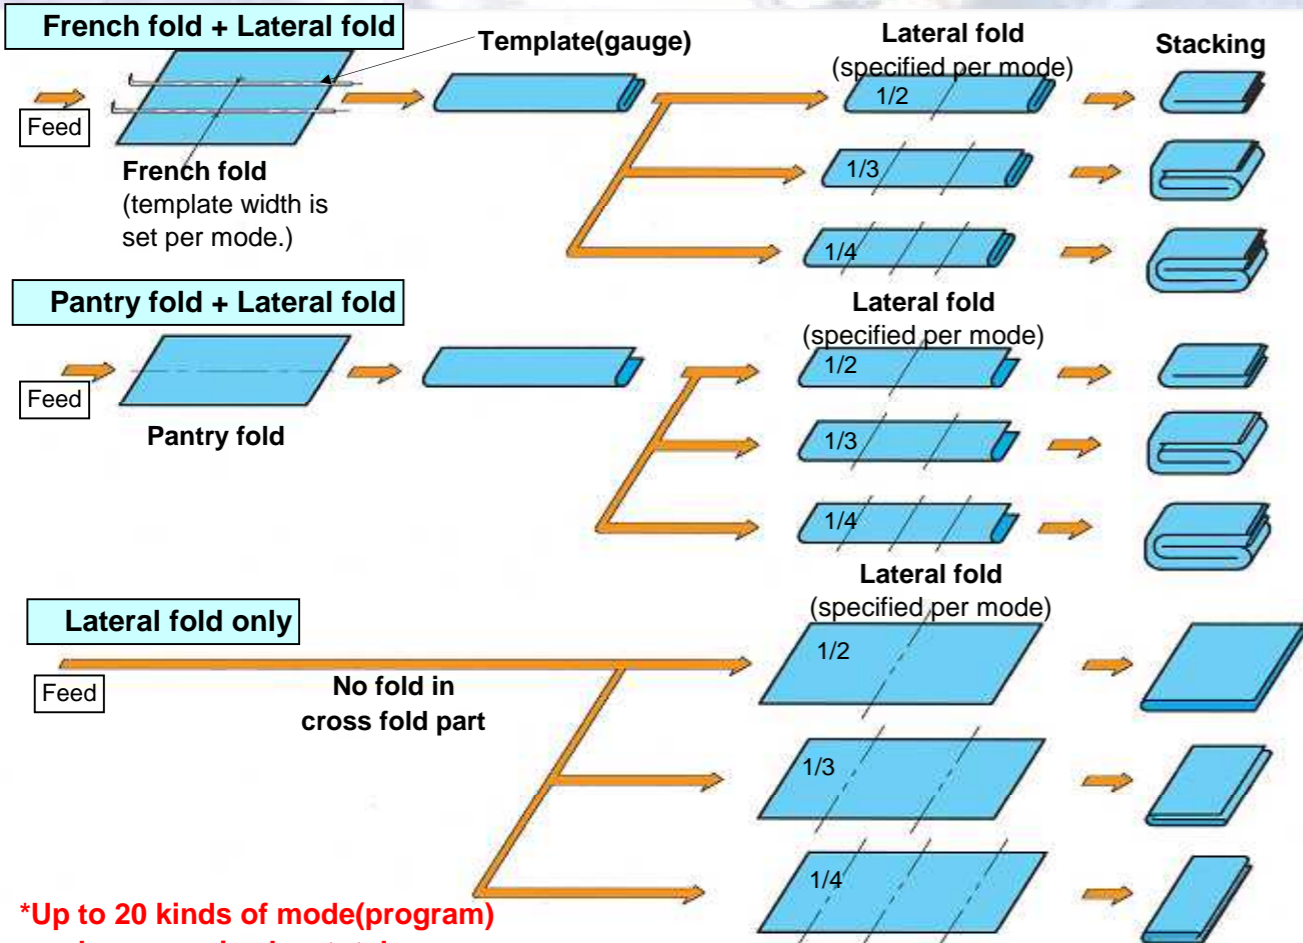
French fold + Lateral fold

Template(gauge)

Lateral fold
(specified per mode)

Stacking

Feed

French fold
(template width is set per mode.)

1/2

1/3

1/4

Pantry fold + Lateral fold

Lateral fold
(specified per mode)

Feed

Pantry fold

1/2

1/3

1/4

Lateral fold
(specified per mode)

Lateral fold only

Feed

No fold in cross fold part

1/2

1/3

1/4

*Up to 20 kinds of mode(program)
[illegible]